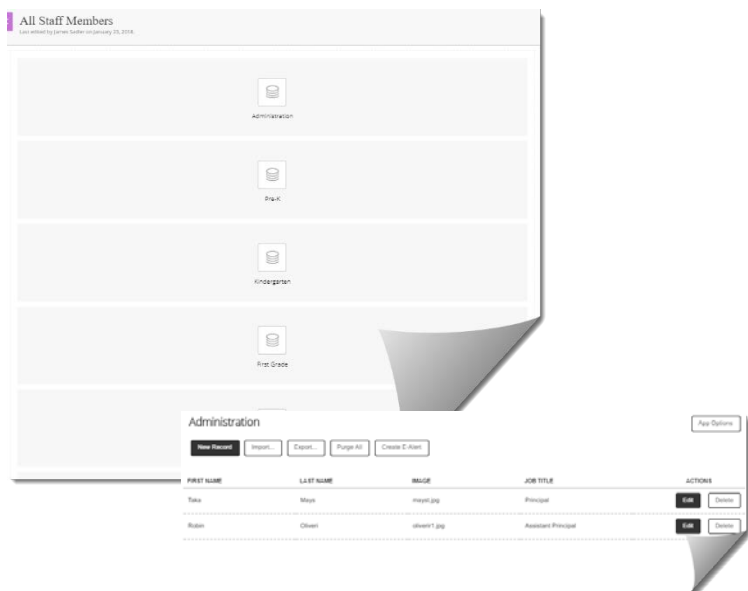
All Staff Members
Last edited by James Sadler on January 25, 2018.

Administration

Pre-K

Kindergarten

First Grade

Administration

App Options

New Record | Import... | Export... | Purge All | Create E-Alert

| FIRST NAME | LAST NAME | IMAGE | JOB TITLE | ACTIONS |
|---|---|---|---|---|
| Taka | Mays | maysi.jpg | Principal | Edit Delete |
| Robin | Oliveri | oliveri1.jpg | Assistant Principal | Edit Delete |